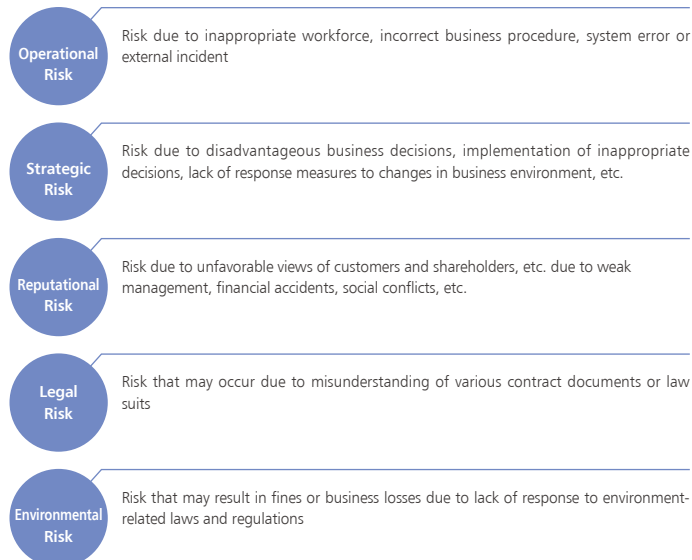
Operational Risk

Risk due to inappropriate workforce, incorrect business procedure, system error or external incident

Strategic Risk

Risk due to disadvantageous business decisions, implementation of inappropriate decisions, lack of response measures to changes in business environment, etc.

Reputational Risk

Risk due to unfavorable views of customers and shareholders, etc. due to weak management, financial accidents, social conflicts, etc.

Legal Risk

Risk that may occur due to misunderstanding of various contract documents or law suits

Environmental Risk

Risk that may result in fines or business losses due to lack of response to environment-related laws and regulations